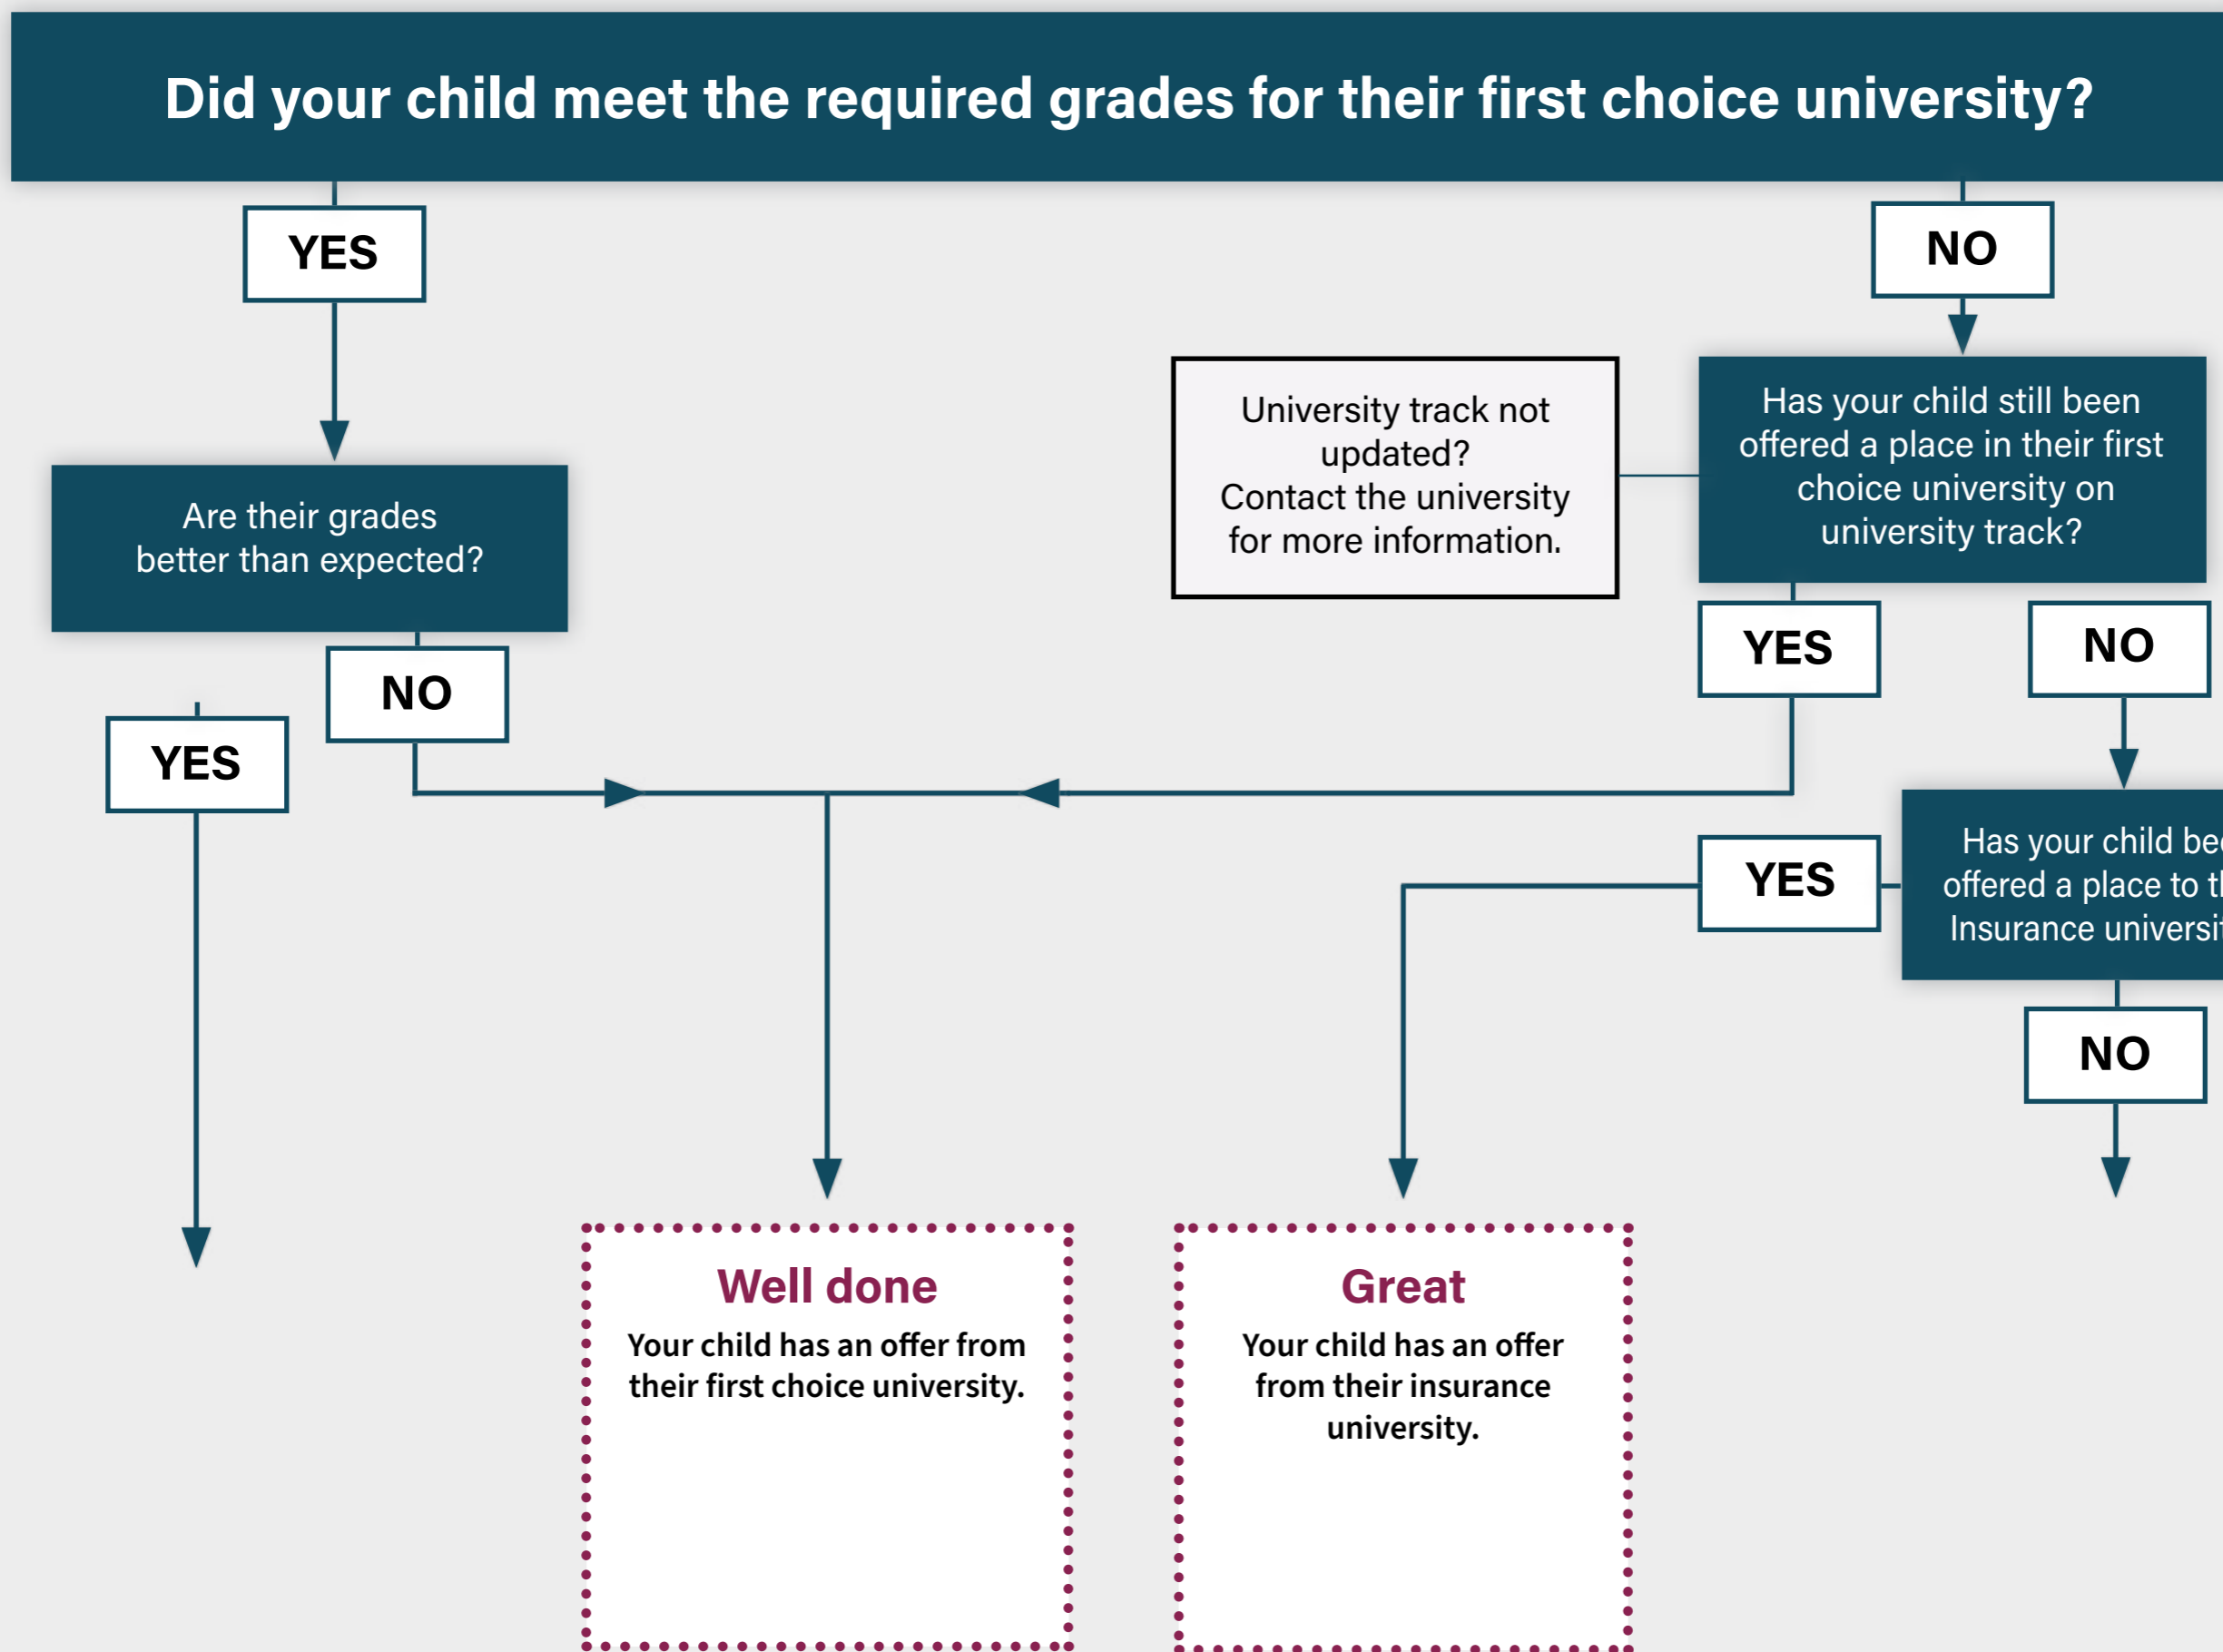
Did your child meet the required grades for their first choice university?

YES

NO

Are their grades better than expected?

University track not updated?
Contact the university for more information.

Has your child still been offered a place in their first choice university on university track?

YES

NO

NO

YES

Has your child bee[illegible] offered a place to t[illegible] Insurance universi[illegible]

YES

NO

Well done
Your child has an offer from their first choice university.

Great
Your child has an offer from their insurance university.